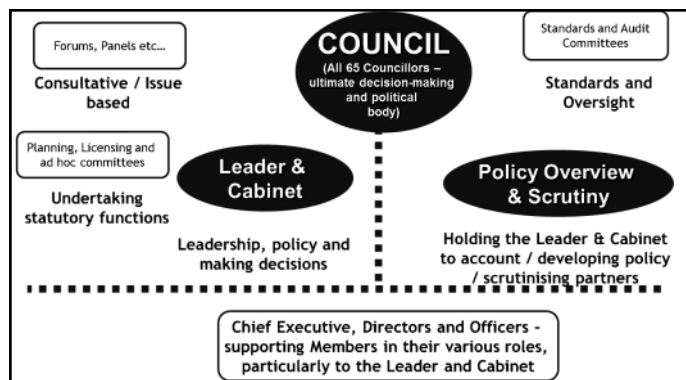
Forums, Panels etc...

Consultative / Issue based

COUNCIL

(All 65 Councillors – ultimate decision-making and political body)

Standards and Audit Committees

Standards and Oversight

Planning, Licensing and ad hoc committees

Undertaking statutory functions

Leader & Cabinet

Leadership, policy and making decisions

Policy Overview & Scrutiny

Holding the Leader & Cabinet to account / developing policy / scrutinising partners

Chief Executive, Directors and Officers - supporting Members in their various roles, particularly to the Leader and Cabinet